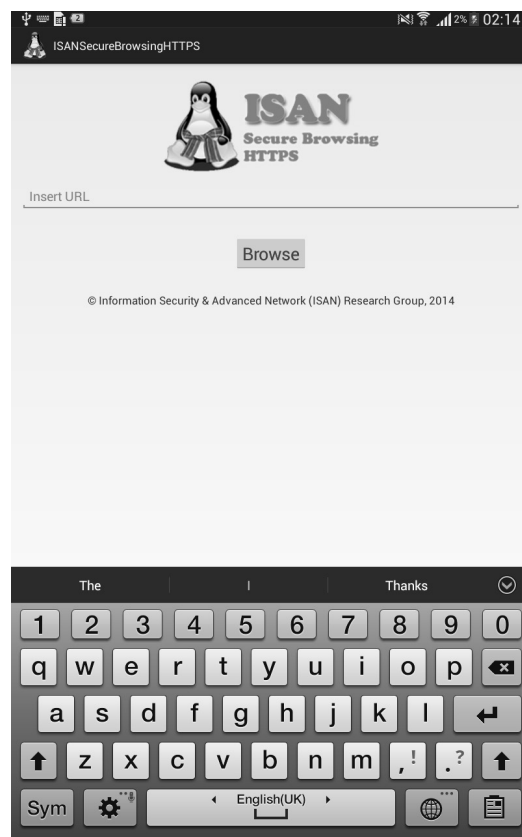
2 2% 02:14

ISANSecureBrowsingHTTPS

ISAN
Secure Browsing
HTTPS

Insert URL

Browse

© Information Security & Advanced Network (ISAN) Research Group, 2014

The | I | Thanks

1 2 3 4 5 6 7 8 9 0
q w e r t y u i o p
a s d f g h j k l
z x c v b n m ,! .?
Sym English(UK)